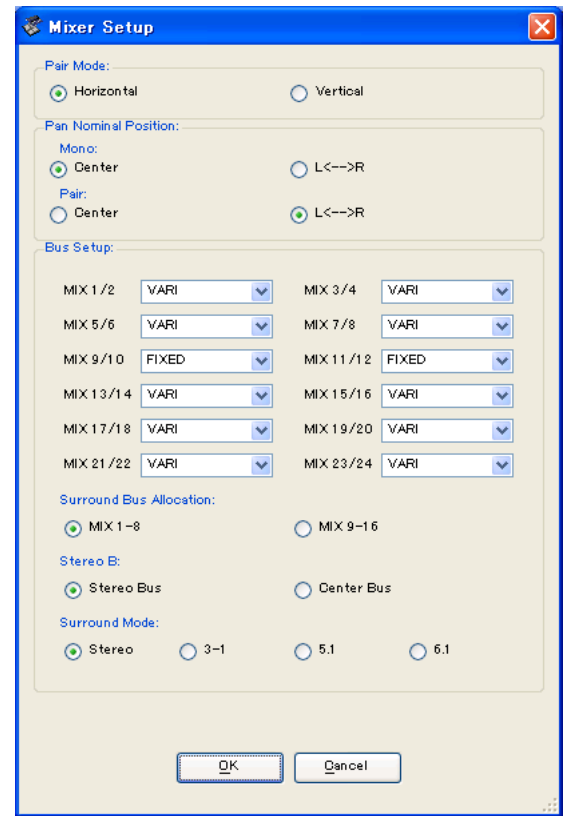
Mixer Setup

Pair Mode:
Horizontal
Vertical

Pan Nominal Position:
Mono:
Center
L<-->R
Pair:
Center
L<-->R

Bus Setup:
MIX 1/2 VARI
MIX 3/4 VARI
MIX 5/6 VARI
MIX 7/8 VARI
MIX 9/10 FIXED
MIX 11/12 FIXED
MIX 13/14 VARI
MIX 15/16 VARI
MIX 17/18 VARI
MIX 19/20 VARI
MIX 21/22 VARI
MIX 23/24 VARI

Surround Bus Allocation:
MIX 1-8
MIX 9-16

Stereo B:
Stereo Bus
Center Bus

Surround Mode:
Stereo
3-1
5.1
6.1

OK
Cancel